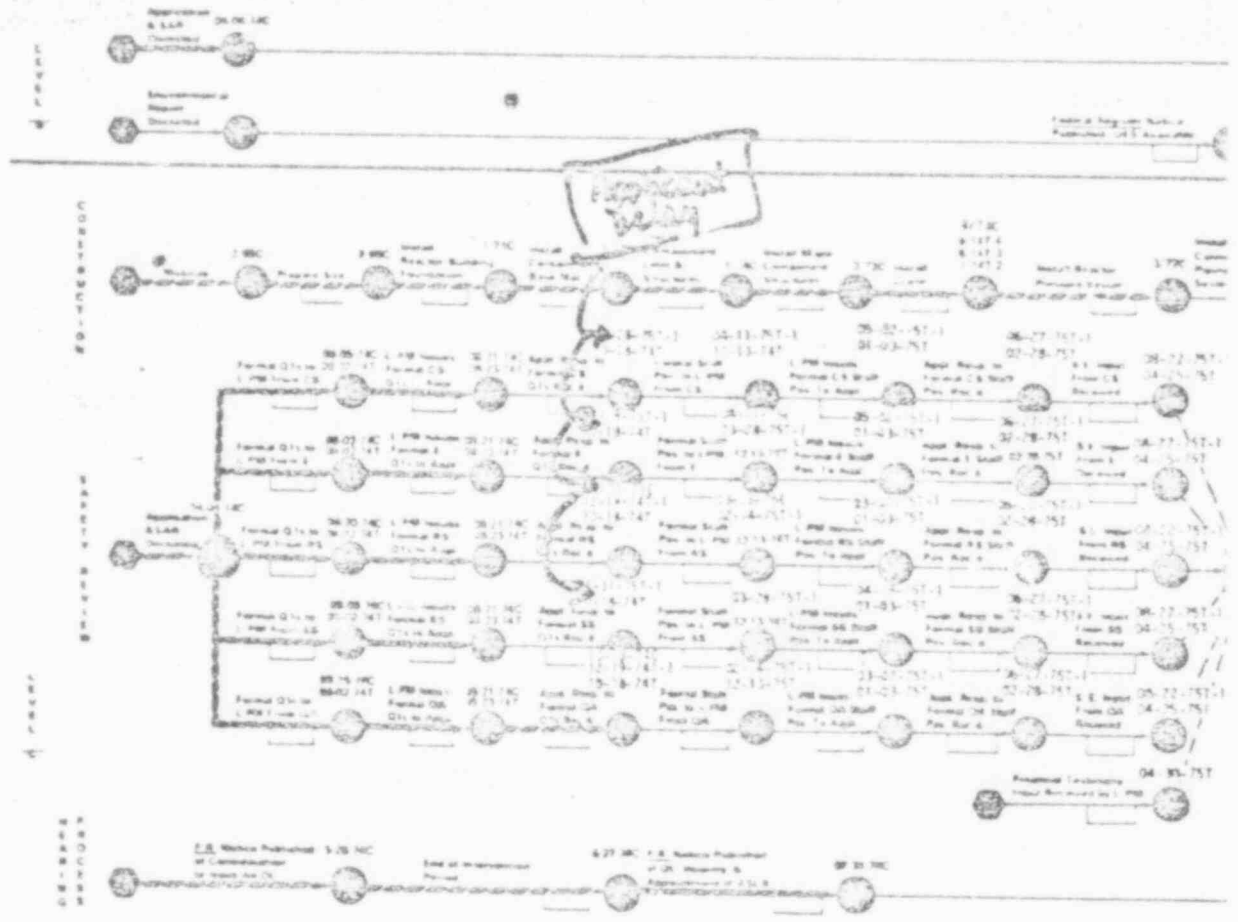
L E V E L

Application & LAR Docketed 04-06-74C

Environmental Report Docketed

Federal Register Notice Published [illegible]

CONSTRUCTION

Mobilize

Prepare Site

Install Reactor Building Foundation

Install Containment Base Mat

Applicant Delay

Install Major Component Structures

Install Reactor Pressure Vessel

SAFETY REVIEW

Application & LAR Docketed

Formal Q1s to L PM From CS

Formal Q1s to L PM From E

Formal Q1s to L PM From RS

Formal Q1s to L PM From SS

Formal Q1s to L PM From QA

L PM Issues Formal CS Q1s to Appl

L PM Issues Formal E Q1s to Appl

L PM Issues Formal RS Q1s to Appl

L PM Issues Formal SS Q1s to Appl

L PM Issues Formal QA Q1s to Appl

Appl Resp to Formal CS Q1s Rec'd

Appl Resp to Formal E Q1s Rec'd

Appl Resp to Formal RS Q1s Rec'd

Appl Resp to Formal SS Q1s Rec'd

Appl Resp to Formal QA Q1s Rec'd

Formal Staff Pos to L PM From CS

Formal Staff Pos to L PM From E

Formal Staff Pos to L PM From RS

Formal Staff Pos to L PM From SS

Formal Staff Pos to L PM From QA

L PM Issues Formal CS Staff Pos To Appl

L PM Issues Formal E Staff Pos To Appl

L PM Issues Formal RS Staff Pos To Appl

L PM Issues Formal SS Staff Pos To Appl

L PM Issues Formal QA Staff Pos To Appl

Appl Resp to Formal CS Staff Pos Rec'd

Appl Resp to Formal E Staff Pos Rec'd

Appl Resp to Formal RS Staff Pos Rec'd

Appl Resp to Formal SS Staff Pos Rec'd

Appl Resp to Formal QA Staff Pos Rec'd

S.E. Input From CS Received

S.E. Input From E Received

S.E. Input From RS Received

S.E. Input From SS Received

S.E. Input From QA Received

03-11-75T-1
04-11-75T-1
05-02-75T-1
04-03-75T
06-27-75T-1
02-28-75T
08-22-75T-1
04-25-75T

Proposed Testimony Input Received by L PM 04-25-75T

HEARING PROCESS

F.R. Notice Published of Consideration to Issue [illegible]

End of Intervention Period

F.R. Notice Published of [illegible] Hearing & Appointment of ASLB

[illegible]